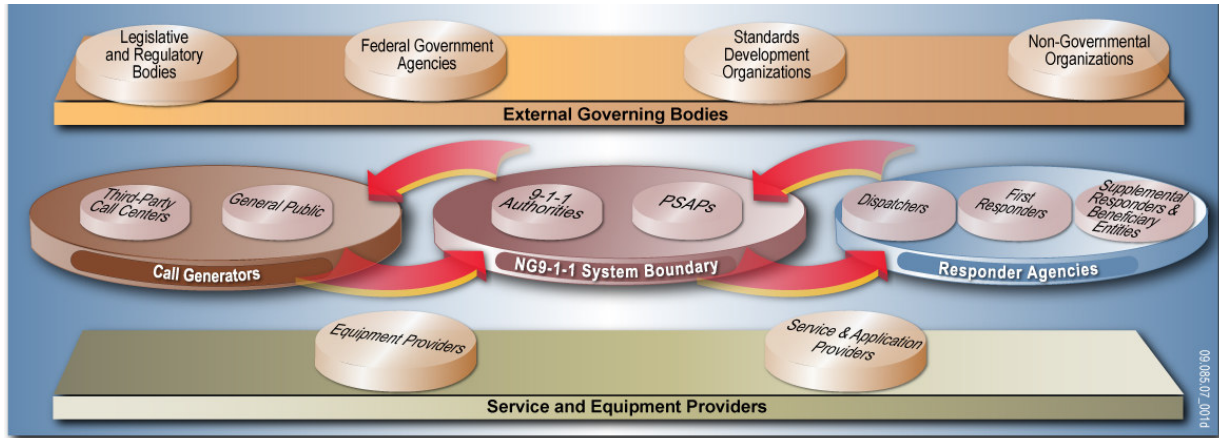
Legislative and Regulatory Bodies

Federal Government Agencies

Standards Development Organizations

Non-Governmental Organizations

External Governing Bodies

Third-Party Call Centers

General Public

Call Generators

9-1-1 Authorities

PSAPs

NG9-1-1 System Boundary

Dispatchers

First Responders

Supplemental Responders & Beneficiary Entities

Responder Agencies

Equipment Providers

Service & Application Providers

Service and Equipment Providers

09.085.07_001d